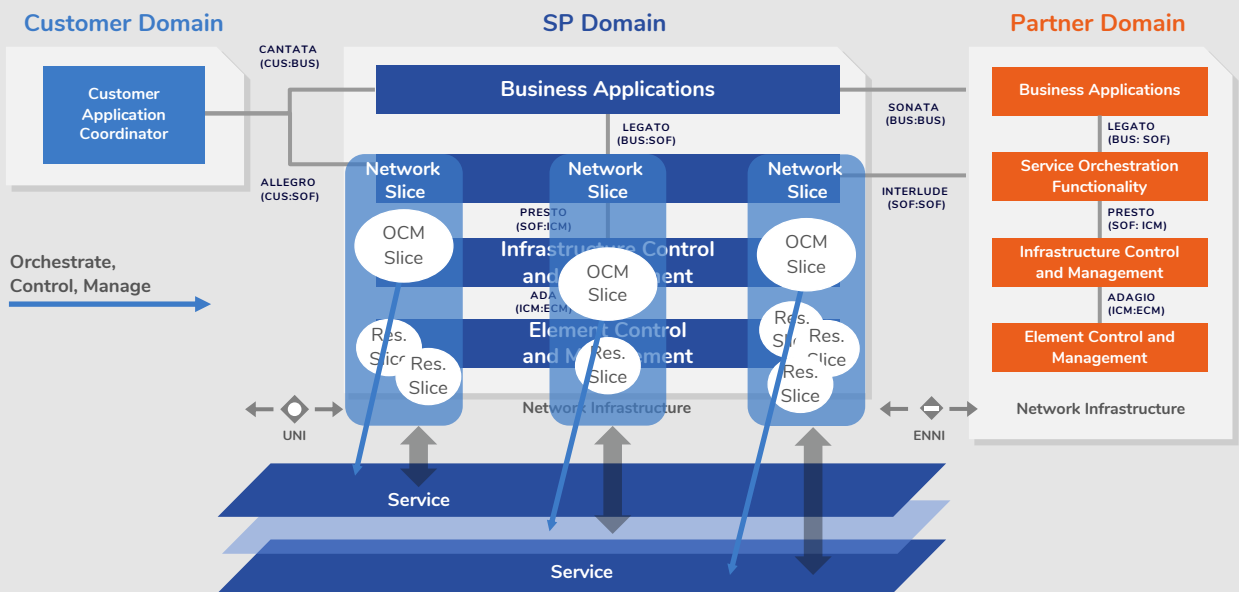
Customer Domain

SP Domain

Partner Domain

CANTATA
(CUS:BUS)

Customer Application Coordinator

Business Applications

SONATA
(BUS:BUS)

Business Applications

LEGATO
(BUS:SOF)

LEGATO
(BUS: SOF)

ALLEGRO
(CUS:SOF)

Network Slice

Network Slice

Network Slice

INTERLUDE
(SOF:SOF)

Service Orchestration Functionality

PRESTO
(SOF:ICM)

PRESTO
(SOF: ICM)

OCM Slice

Infrastructure Control and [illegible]ment

OCM Slice

OCM Slice

Infrastructure Control and Management

Orchestrate, Control, Manage

ADA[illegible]
(ICM:ECM)

ADAGIO
(ICM:ECM)

Res. Slice

Res. Slice

Element Control and M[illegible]ment

Res. Slice

Res. Slice

Res. Slice

Res. Slice

Element Control and Management

Network Infrastructure

Network Infrastructure

UNI

ENNI

Service

Service